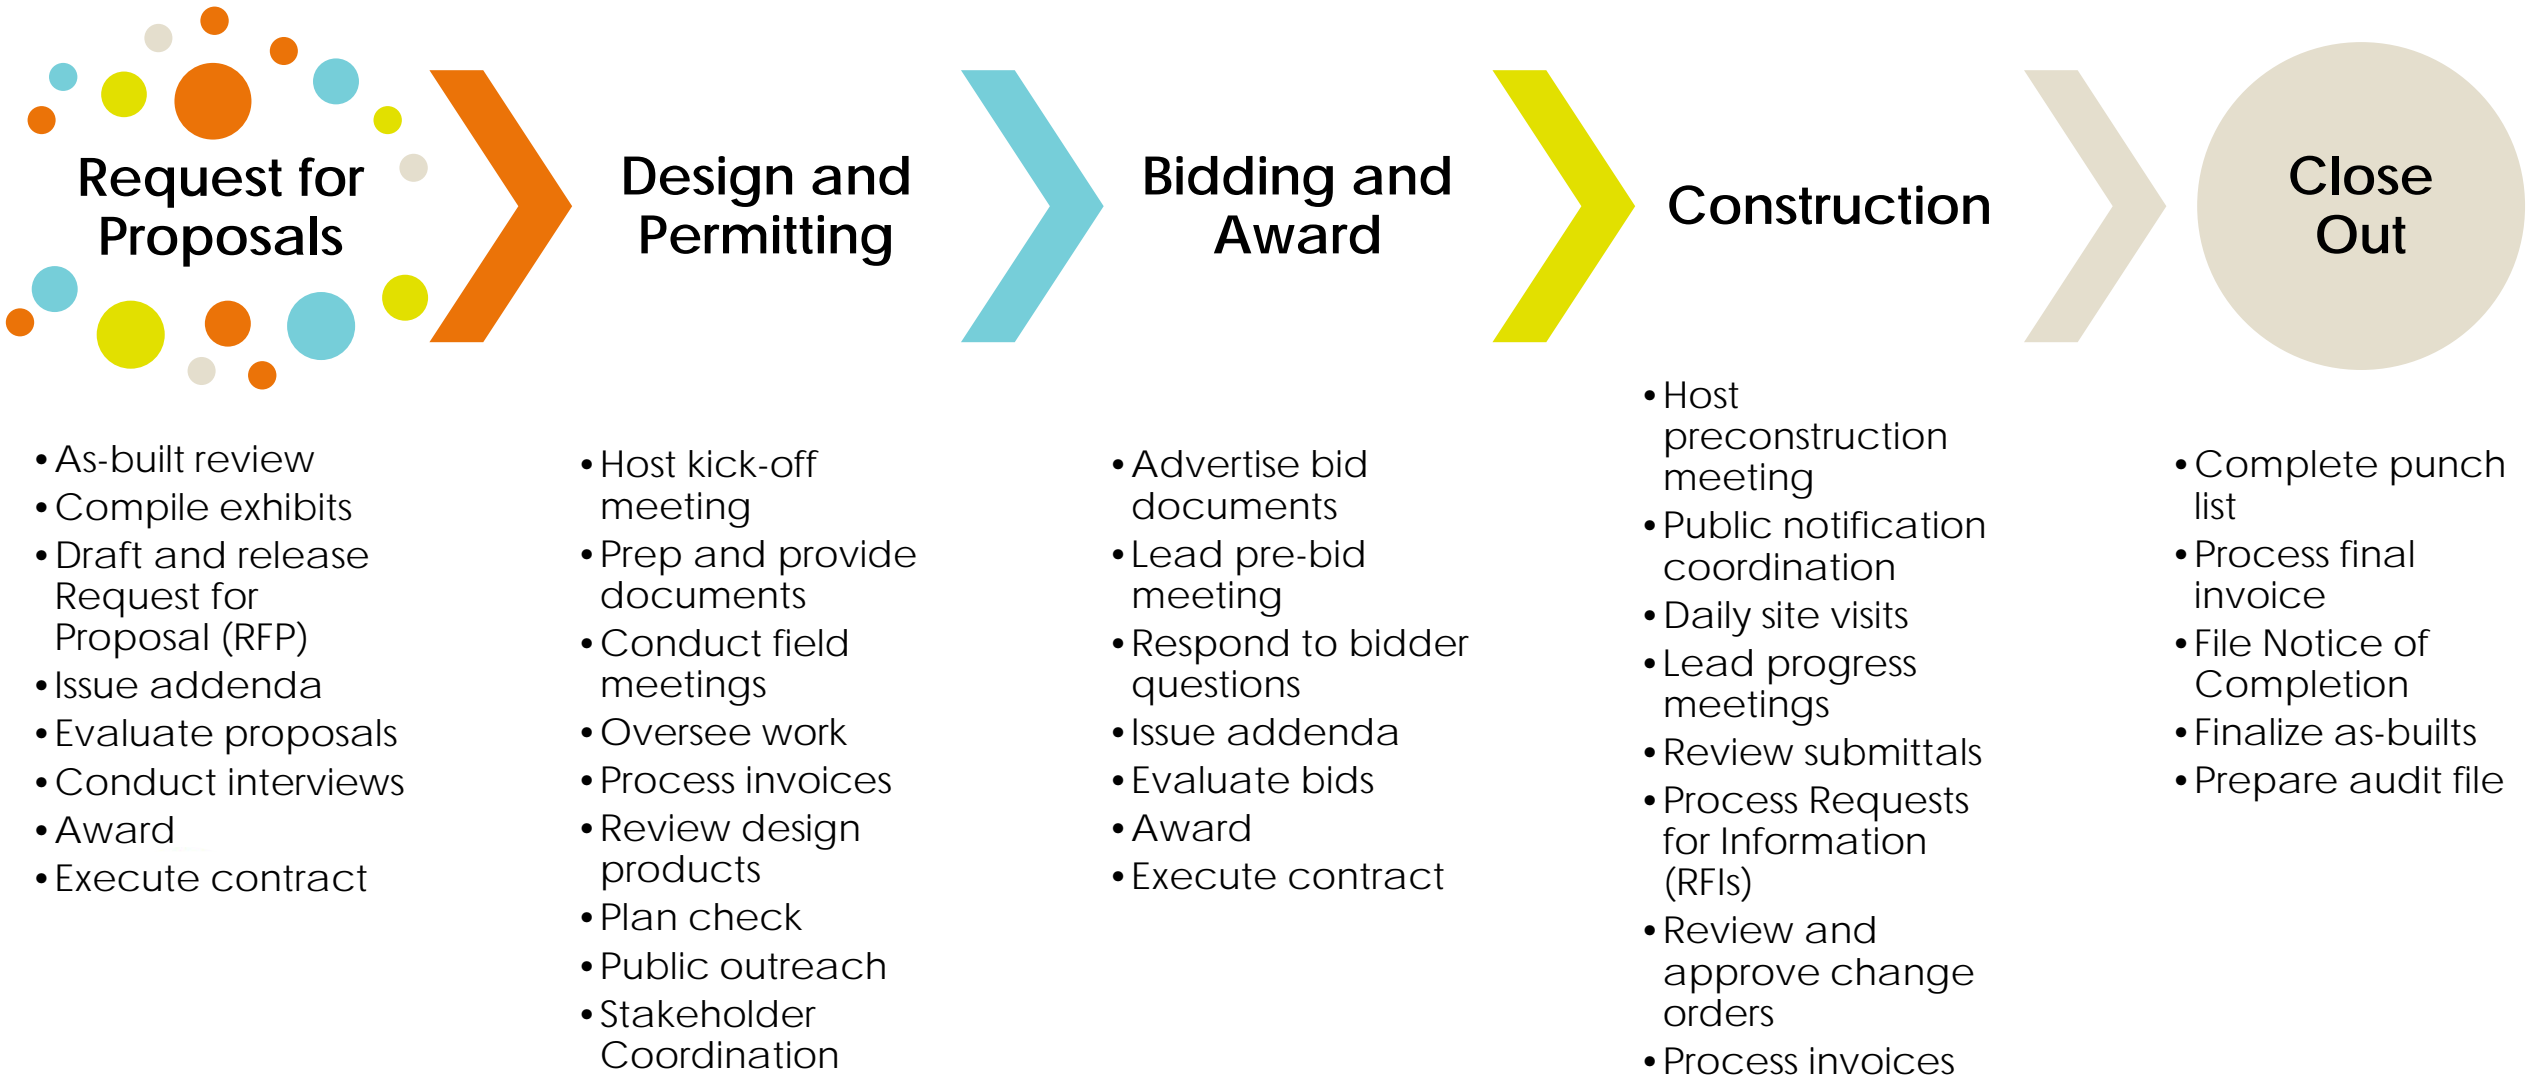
Request for Proposals

Design and Permitting

Bidding and Award

Construction

Close Out

- As-built review
- Compile exhibits
- Draft and release Request for Proposal (RFP)
- Issue addenda
- Evaluate proposals
- Conduct interviews
- Award
- Execute contract

- Host kick-off meeting
- Prep and provide documents
- Conduct field meetings
- Oversee work
- Process invoices
- Review design products
- Plan check
- Public outreach
- Stakeholder Coordination

- Advertise bid documents
- Lead pre-bid meeting
- Respond to bidder questions
- Issue addenda
- Evaluate bids
- Award
- Execute contract

- Host preconstruction meeting
- Public notification coordination
- Daily site visits
- Lead progress meetings
- Review submittals
- Process Requests for Information (RFIs)
- Review and approve change orders
- Process invoices

- Complete punch list
- Process final invoice
- File Notice of Completion
- Finalize as-builts
- Prepare audit file